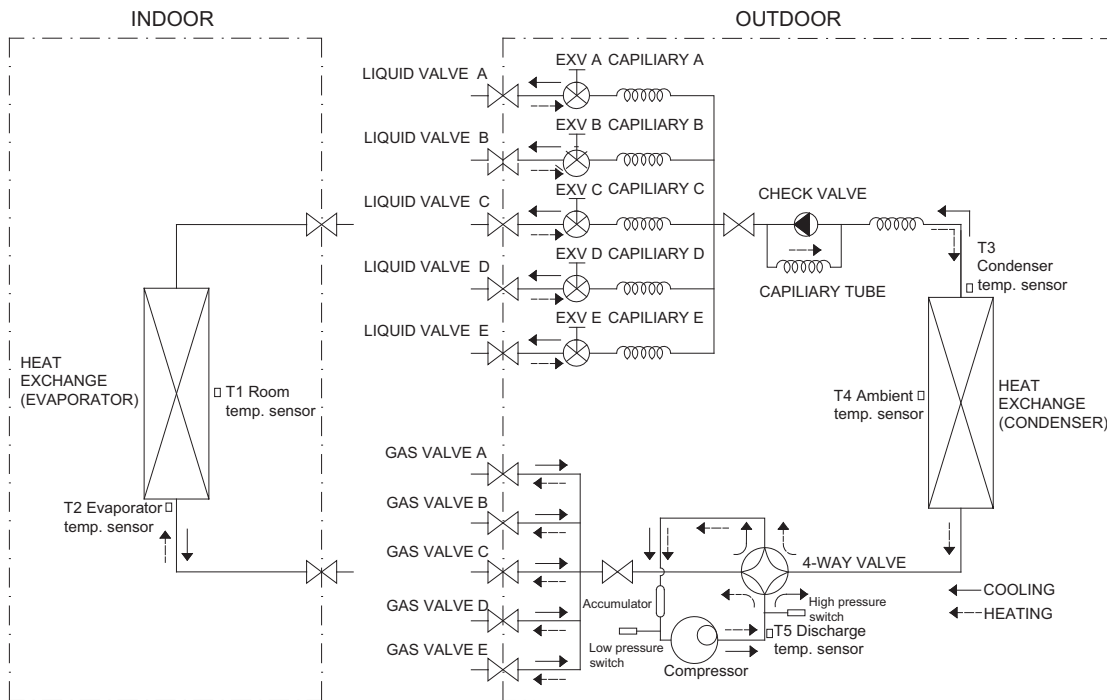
INDOOR

OUTDOOR

LIQUID VALVE A
EXV A CAPILIARY A
LIQUID VALVE B
EXV B CAPILIARY B
LIQUID VALVE C
EXV C CAPILIARY C
CHECK VALVE
LIQUID VALVE D
EXV D CAPILIARY D
CAPILIARY TUBE
LIQUID VALVE E
EXV E CAPILIARY E

T3 Condenser temp. sensor

HEAT EXCHANGE (EVAPORATOR)

T1 Room temp. sensor

T4 Ambient temp. sensor

HEAT EXCHANGE (CONDENSER)

GAS VALVE A
GAS VALVE B
T2 Evaporator temp. sensor
GAS VALVE C
4-WAY VALVE
COOLING
HEATING
Accumulator
High pressure switch
GAS VALVE D
T5 Discharge temp. sensor
Low pressure switch
GAS VALVE E
Compressor